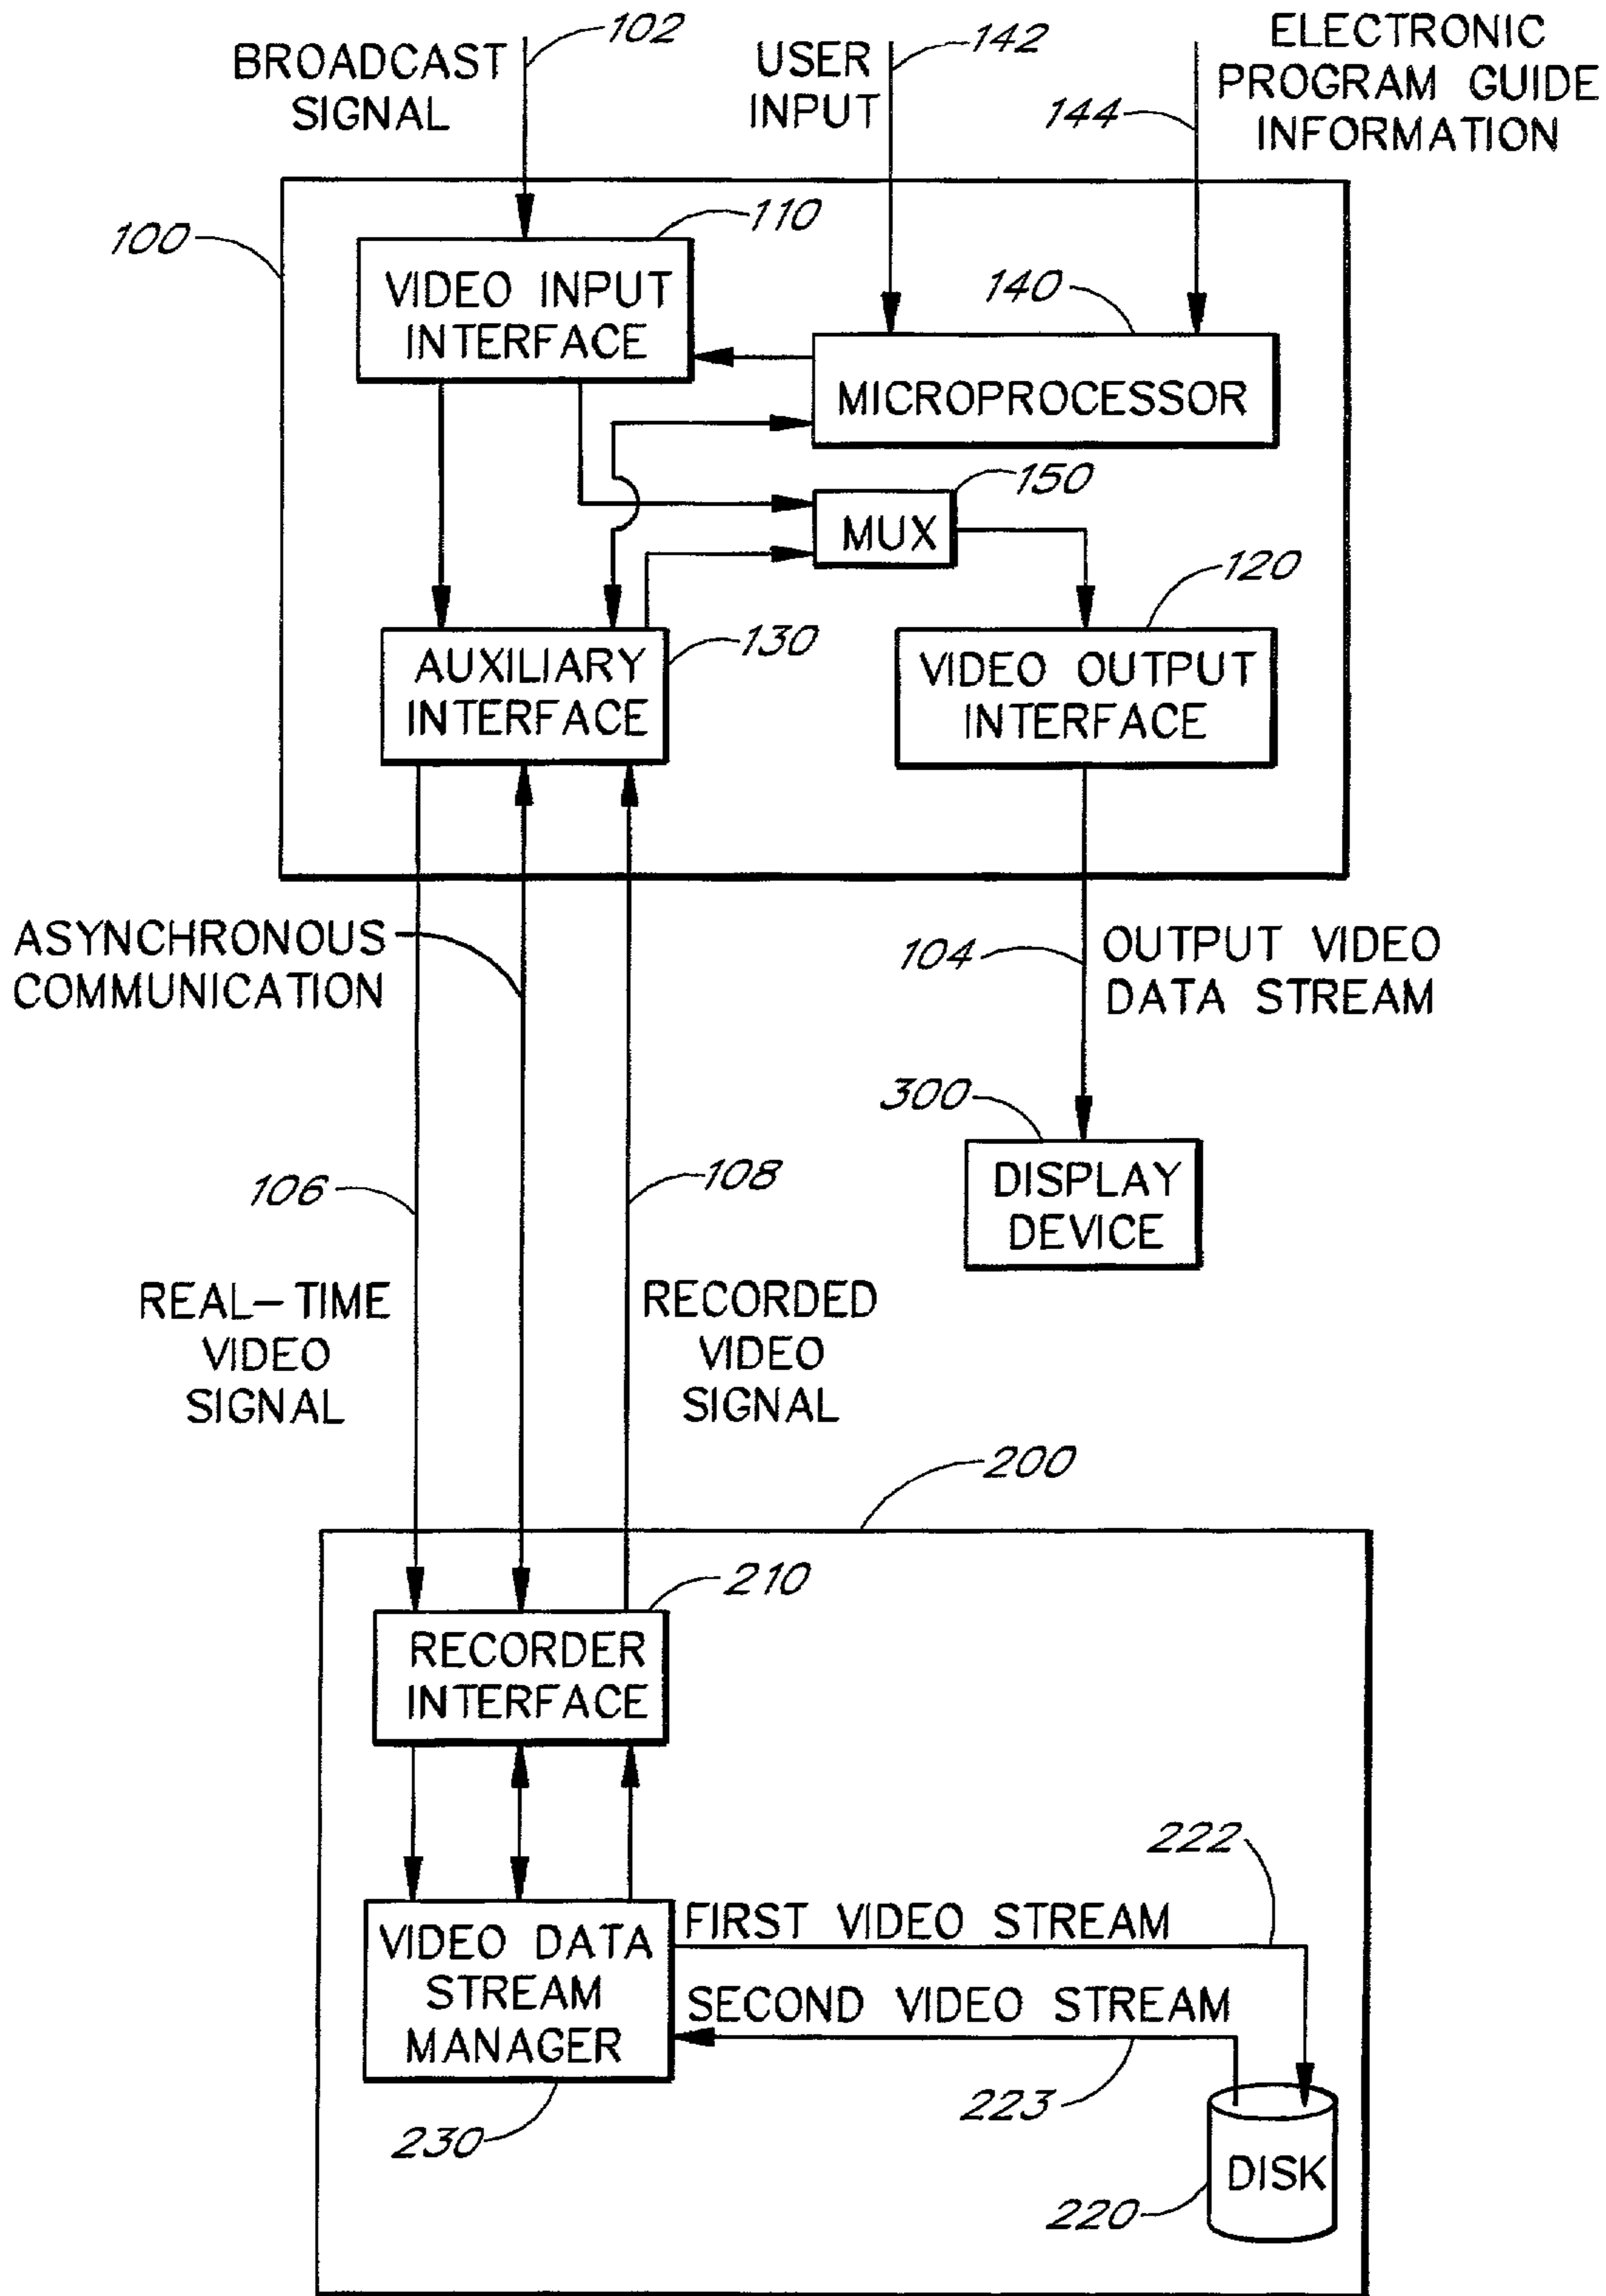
BROADCAST SIGNAL 102

USER INPUT 142

ELECTRONIC PROGRAM GUIDE INFORMATION 144

100

110 VIDEO INPUT INTERFACE

140 MICROPROCESSOR

150 MUX

120

130 AUXILIARY INTERFACE

VIDEO OUTPUT INTERFACE

ASYNCHRONOUS COMMUNICATION

104 OUTPUT VIDEO DATA STREAM

300

DISPLAY DEVICE

106

108

REAL–TIME VIDEO SIGNAL

RECORDED VIDEO SIGNAL

200

210

RECORDER INTERFACE

222

VIDEO DATA STREAM MANAGER

FIRST VIDEO STREAM

SECOND VIDEO STREAM

223

230

DISK

220